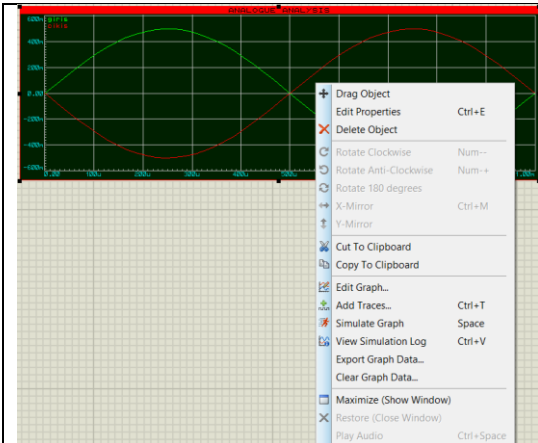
ANALOGUE ANALYSIS

600m
400m
200m
0.00
-200m
-400m
-600m

0.00
100u
200u
300u
400u
500u
1.20m

Drag Object
Edit Properties Ctrl+E
Delete Object
Rotate Clockwise Num--
Rotate Anti-Clockwise Num-+
Rotate 180 degrees
X-Mirror Ctrl+M
Y-Mirror
Cut To Clipboard
Copy To Clipboard
Edit Graph...
Add Traces... Ctrl+T
Simulate Graph Space
View Simulation Log Ctrl+V
Export Graph Data...
Clear Graph Data...
Maximize (Show Window)
Restore (Close Window)
Play Audio Ctrl+Space